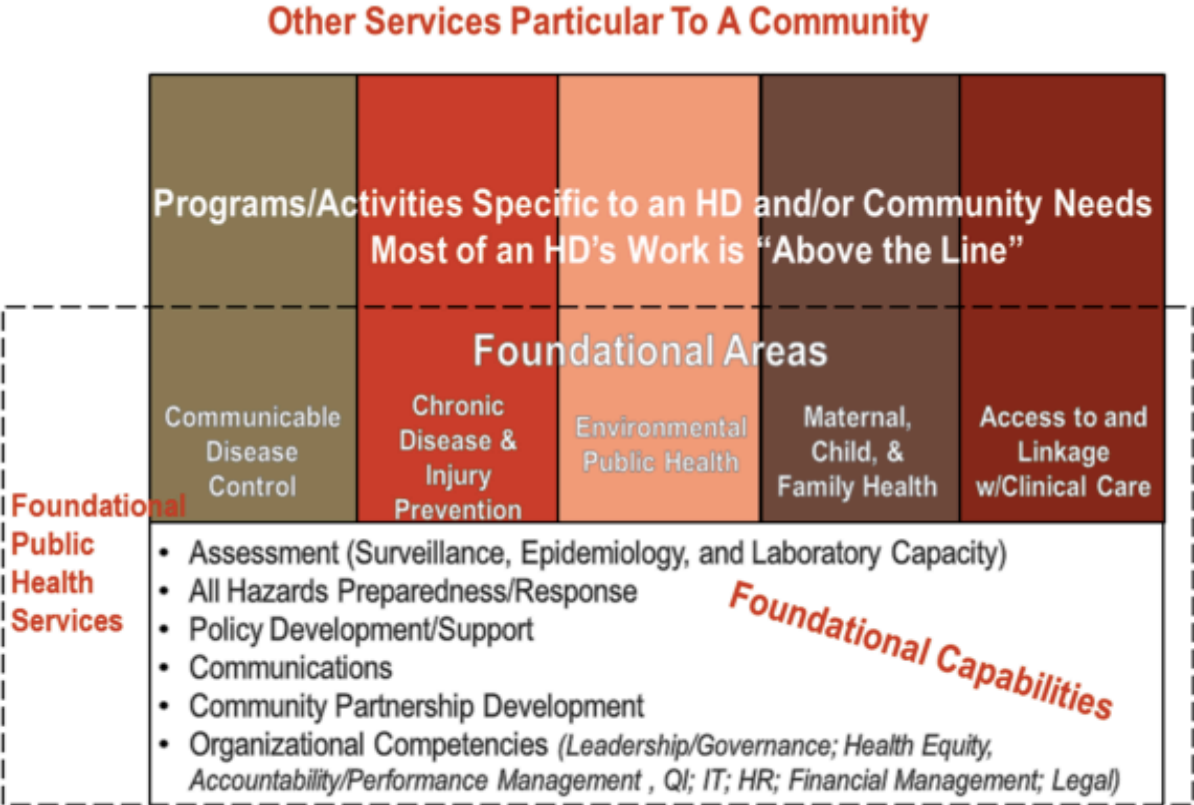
Other Services Particular To A Community

Programs/Activities Specific to an HD and/or Community Needs
Most of an HD's Work is "Above the Line"

Foundational Areas

Communicable Disease Control

Chronic Disease & Injury Prevention

Environmental Public Health

Maternal, Child, & Family Health

Access to and Linkage w/Clinical Care

Foundational Public Health Services

- Assessment (Surveillance, Epidemiology, and Laboratory Capacity)
- All Hazards Preparedness/Response
- Policy Development/Support
- Communications
- Community Partnership Development
- Organizational Competencies *(Leadership/Governance; Health Equity, Accountability/Performance Management , QI; IT; HR; Financial Management; Legal)*

Foundational Capabilities